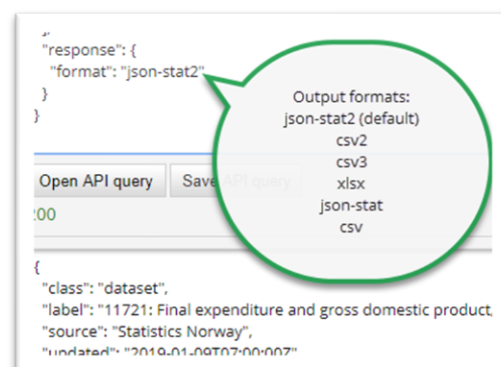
,
"response": {
"format": "json-stat2"
}
}

Output formats:
json-stat2 (default)
csv2
csv3
xlsx
json-stat
csv

Open API query
Save API query
200

{
"class": "dataset",
"label": "11721: Final expenditure and gross domestic product,
"source": "Statistics Norway",
"updated": "2019-01-09T07:00:00Z"